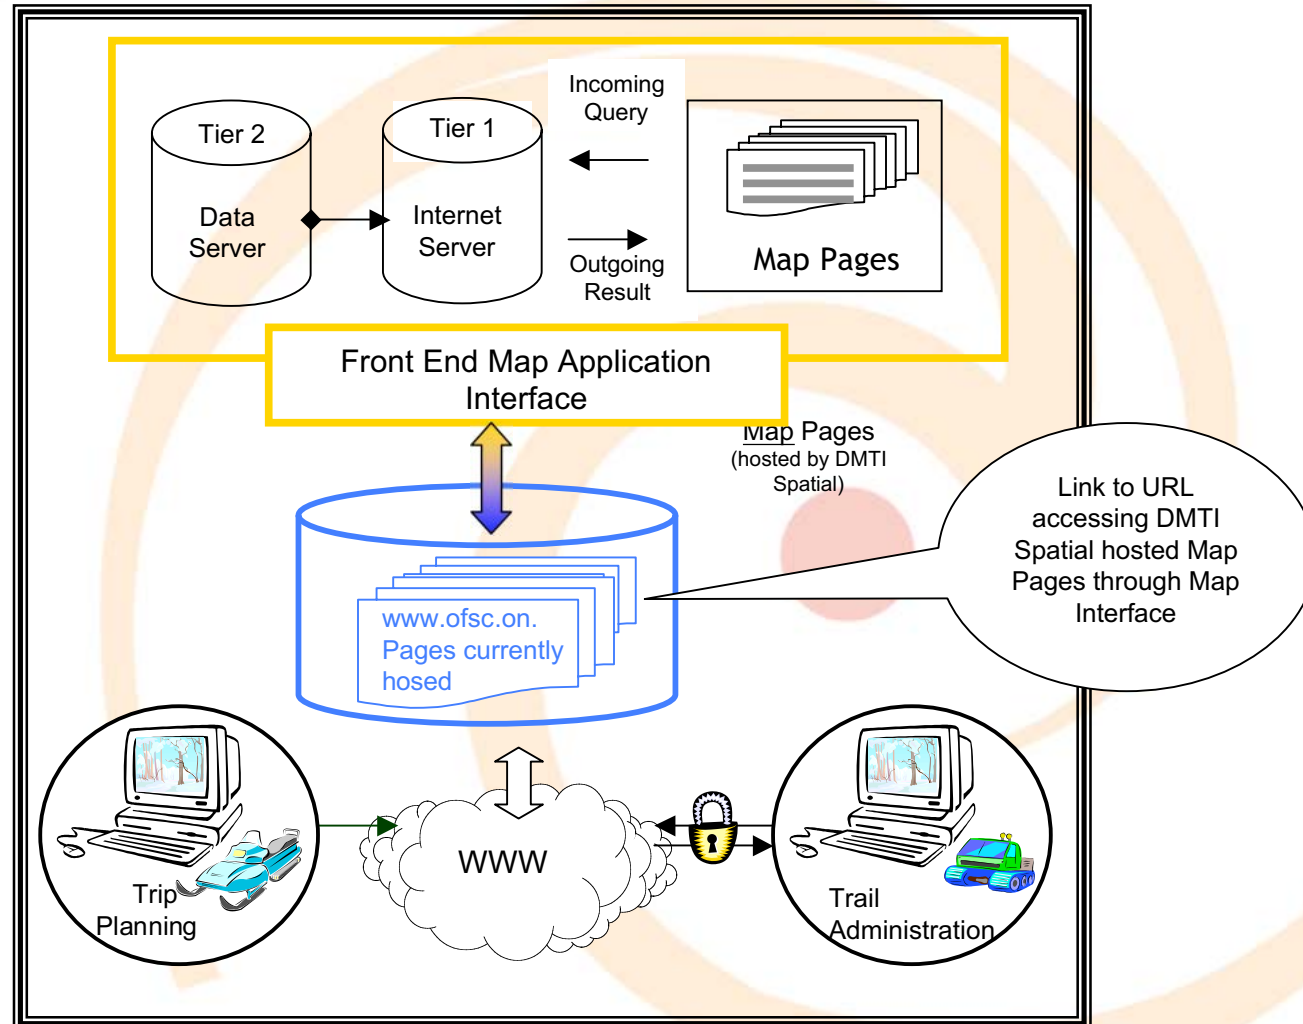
Tier 2

Data Server

Tier 1

Internet Server

Incoming Query

Outgoing Result

Map Pages

Front End Map Application Interface

Map Pages
(hosted by DMTI Spatial)

Link to URL accessing DMTI Spatial hosted Map Pages through Map Interface

www.ofsc.on.
Pages currently hosed

WWW

Trip Planning

Trail Administration